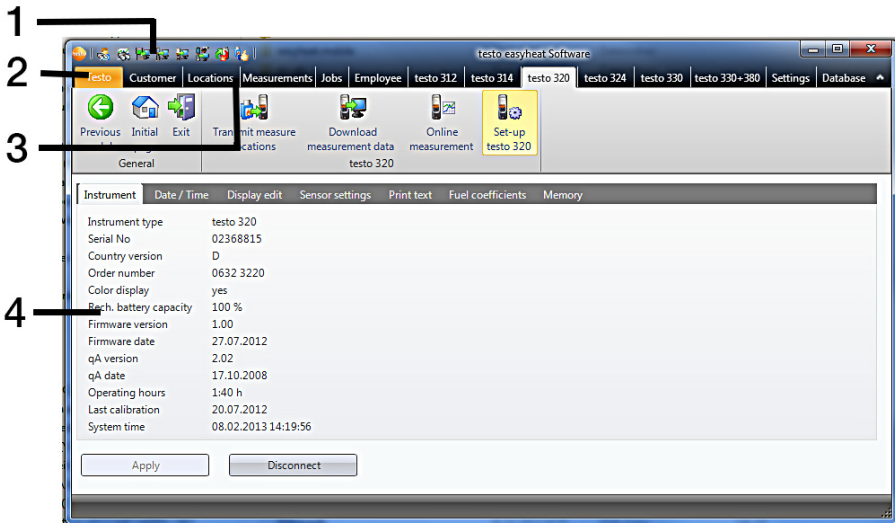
1
2
3
4

testo easyheat Software

Testo | Customer | Locations | Measurements | Jobs | Employee | testo 312 | testo 314 | testo 320 | testo 324 | testo 330 | testo 330+380 | Settings | Database

Previous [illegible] | Initial | Exit | General
Transmit measure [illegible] locations | Download measurement data | Online measurement | Set-up testo 320 | testo 320

Instrument | Date / Time | Display edit | Sensor settings | Print text | Fuel coefficients | Memory

| | |
|---|---|
| Instrument type | testo 320 |
| Serial No | 02368815 |
| Country version | D |
| Order number | 0632 3220 |
| Color display | yes |
| Rech. battery capacity | 100 % |
| Firmware version | 1.00 |
| Firmware date | 27.07.2012 |
| qA version | 2.02 |
| qA date | 17.10.2008 |
| Operating hours | 1:40 h |
| Last calibration | 20.07.2012 |
| System time | 08.02.2013 14:19:56 |

Apply | Disconnect